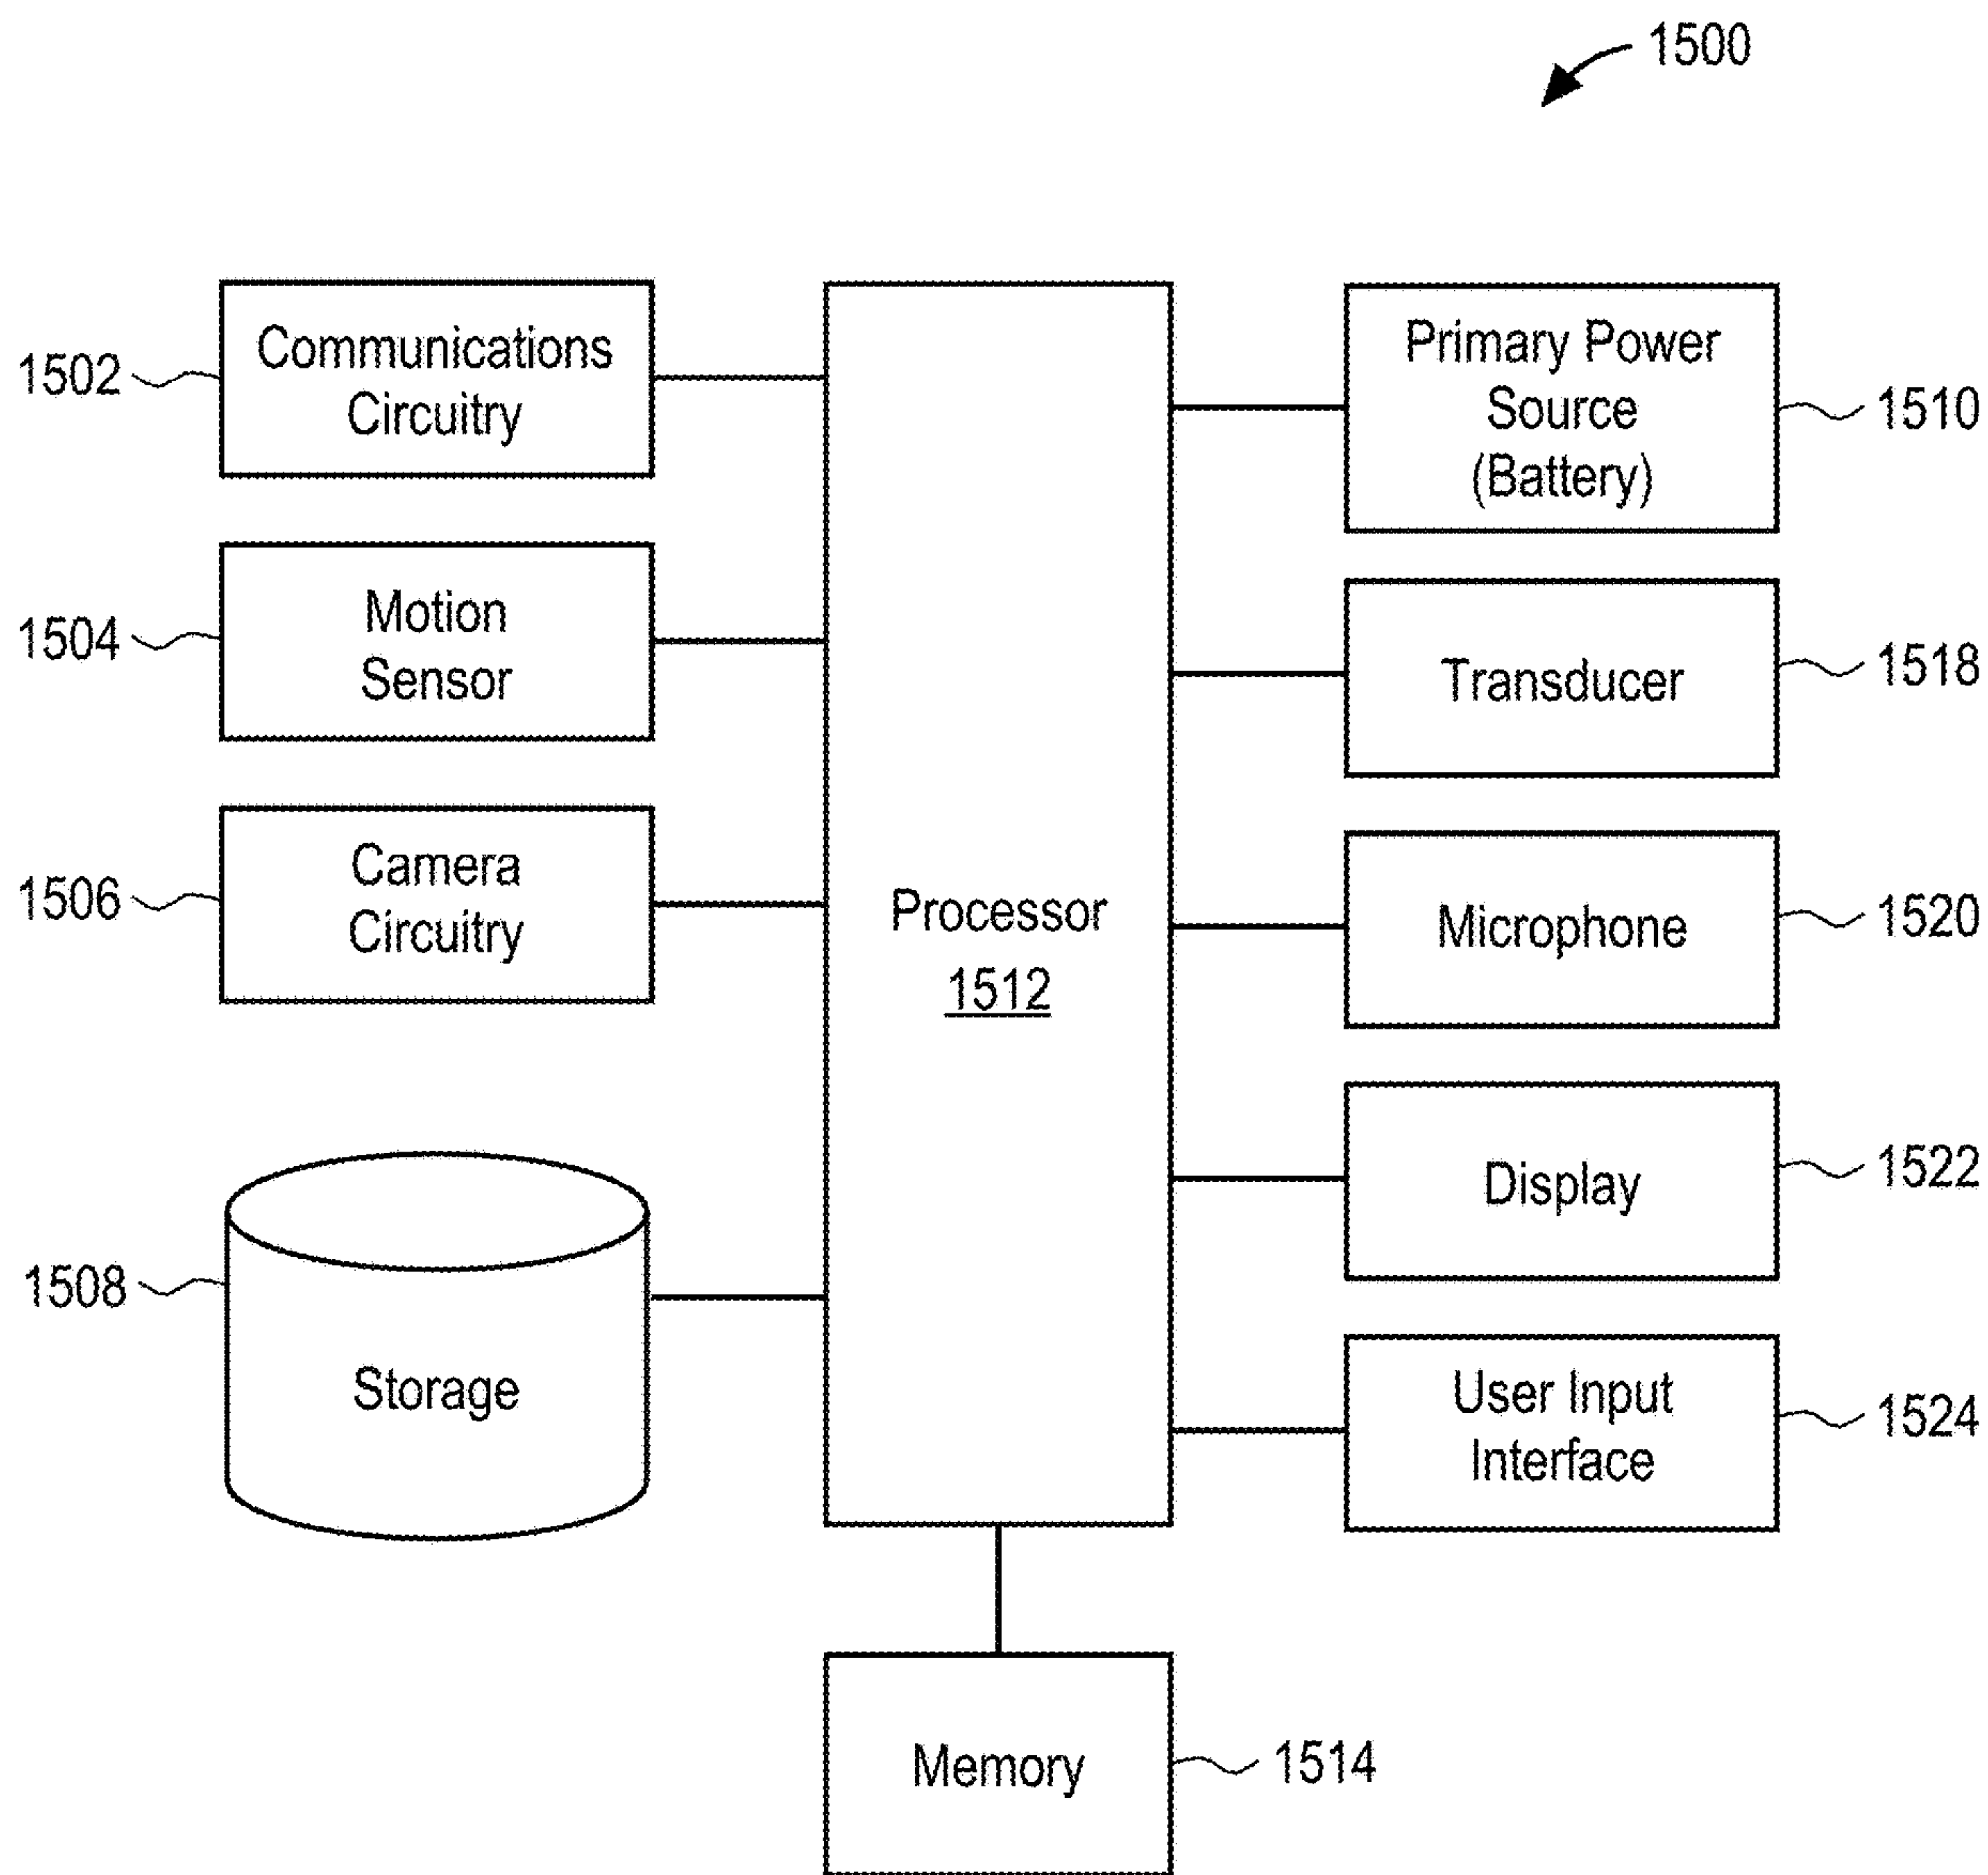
1500

1502 Communications Circuitry

1504 Motion Sensor

1506 Camera Circuitry

1508 Storage

Processor 1512

Primary Power Source (Battery) 1510

Transducer 1518

Microphone 1520

Display 1522

User Input Interface 1524

Memory 1514